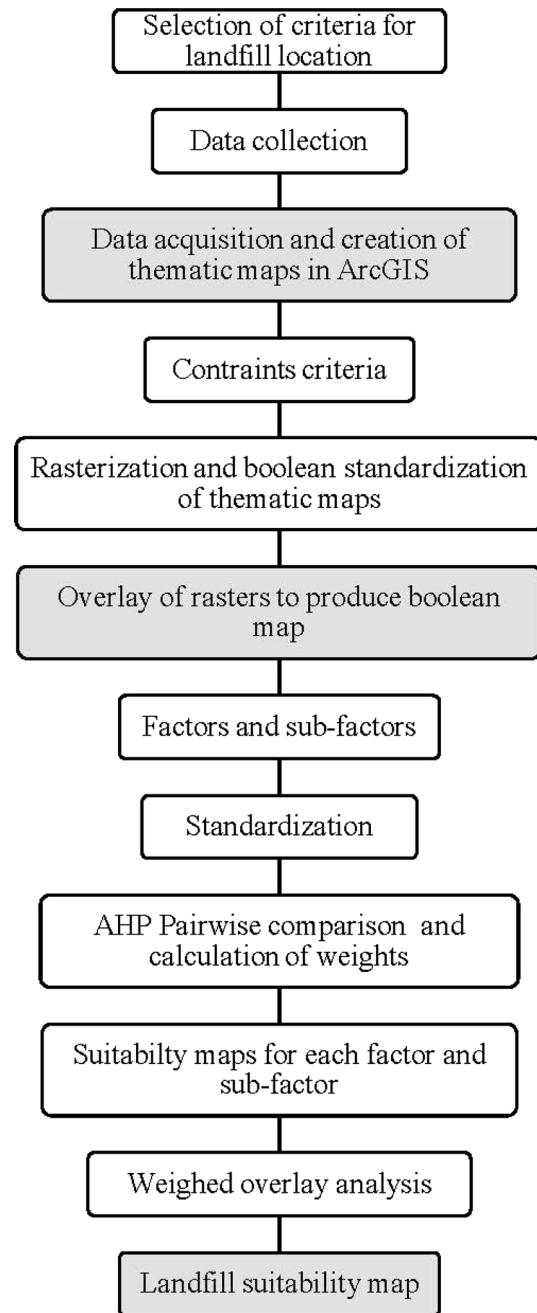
Selection of criteria for landfill location

Data collection

Data acquisition and creation of thematic maps in ArcGIS

Contraints criteria

Rasterization and boolean standardization of thematic maps

Overlay of rasters to produce boolean map

Factors and sub-factors

Standardization

AHP Pairwise comparison and calculation of weights

Suitabilty maps for each factor and sub-factor

Weighed overlay analysis

Landfill suitability map